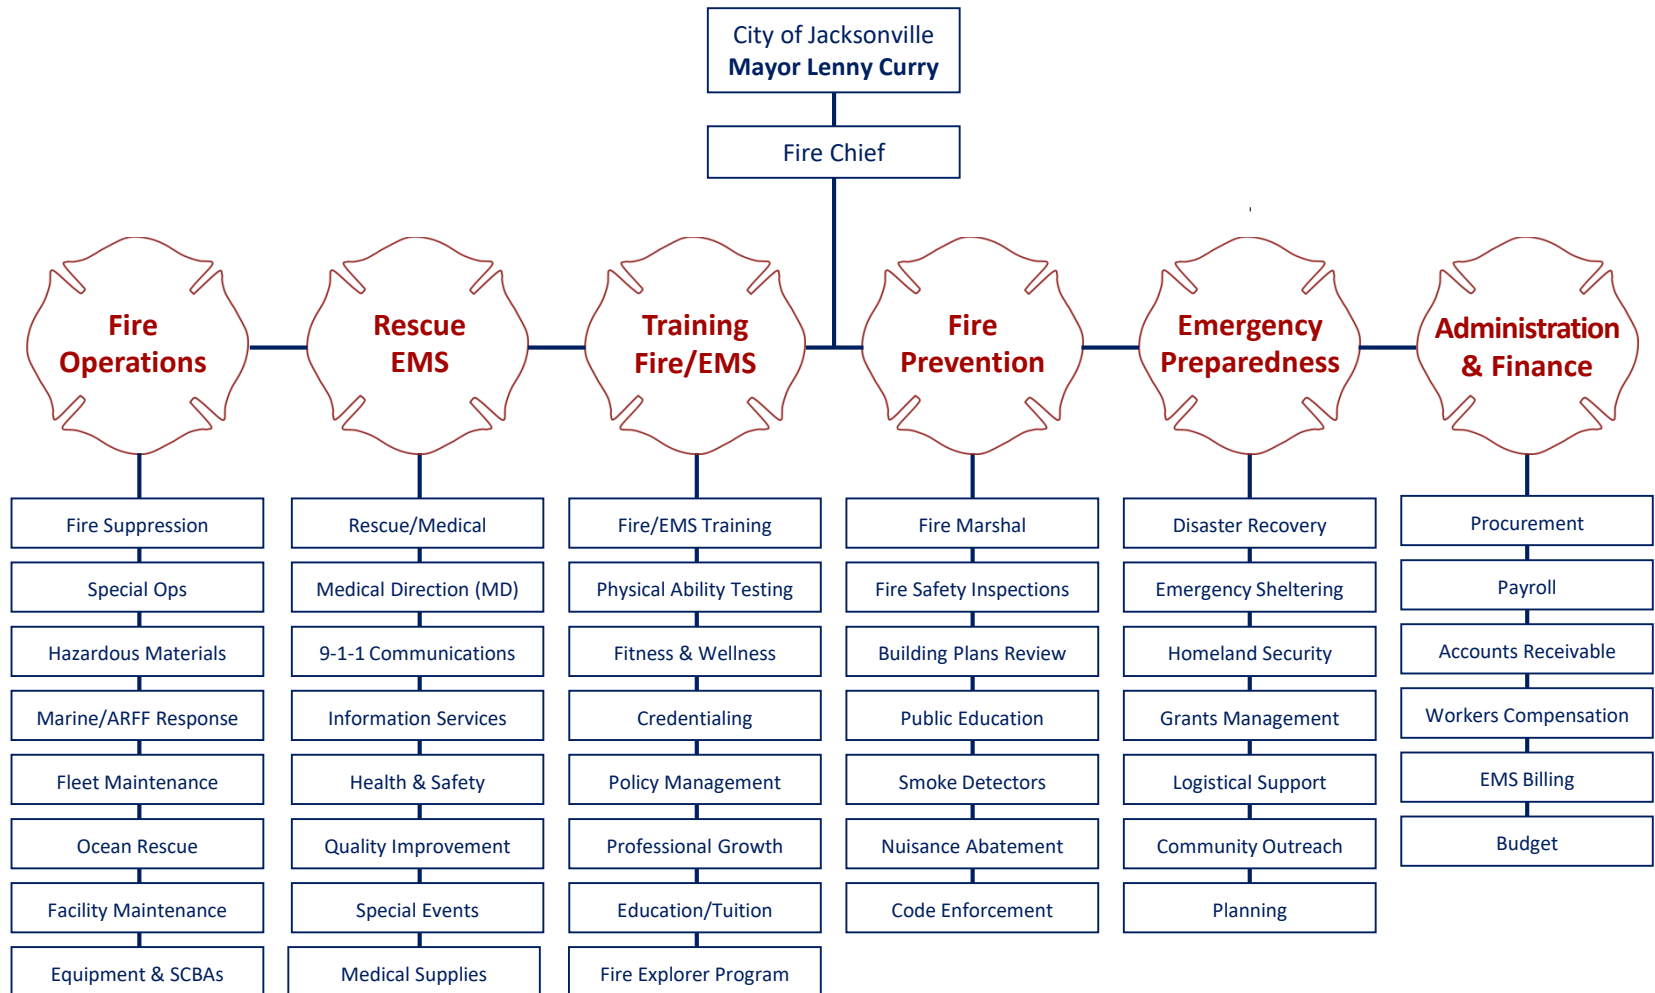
City of Jacksonville
Mayor Lenny Curry

Fire Chief

Fire Operations

Fire Suppression
Special Ops
Hazardous Materials
Marine/ARFF Response
Fleet Maintenance
Ocean Rescue
Facility Maintenance
Equipment & SCBAs

Rescue EMS

Rescue/Medical
Medical Direction (MD)
9-1-1 Communications
Information Services
Health & Safety
Quality Improvement
Special Events
Medical Supplies

Training Fire/EMS

Fire/EMS Training
Physical Ability Testing
Fitness & Wellness
Credentialing
Policy Management
Professional Growth
Education/Tuition
Fire Explorer Program

Fire Prevention

Fire Marshal
Fire Safety Inspections
Building Plans Review
Public Education
Smoke Detectors
Nuisance Abatement
Code Enforcement

Emergency Preparedness

Disaster Recovery
Emergency Sheltering
Homeland Security
Grants Management
Logistical Support
Community Outreach
Planning

Administration & Finance

Procurement
Payroll
Accounts Receivable
Workers Compensation
EMS Billing
Budget